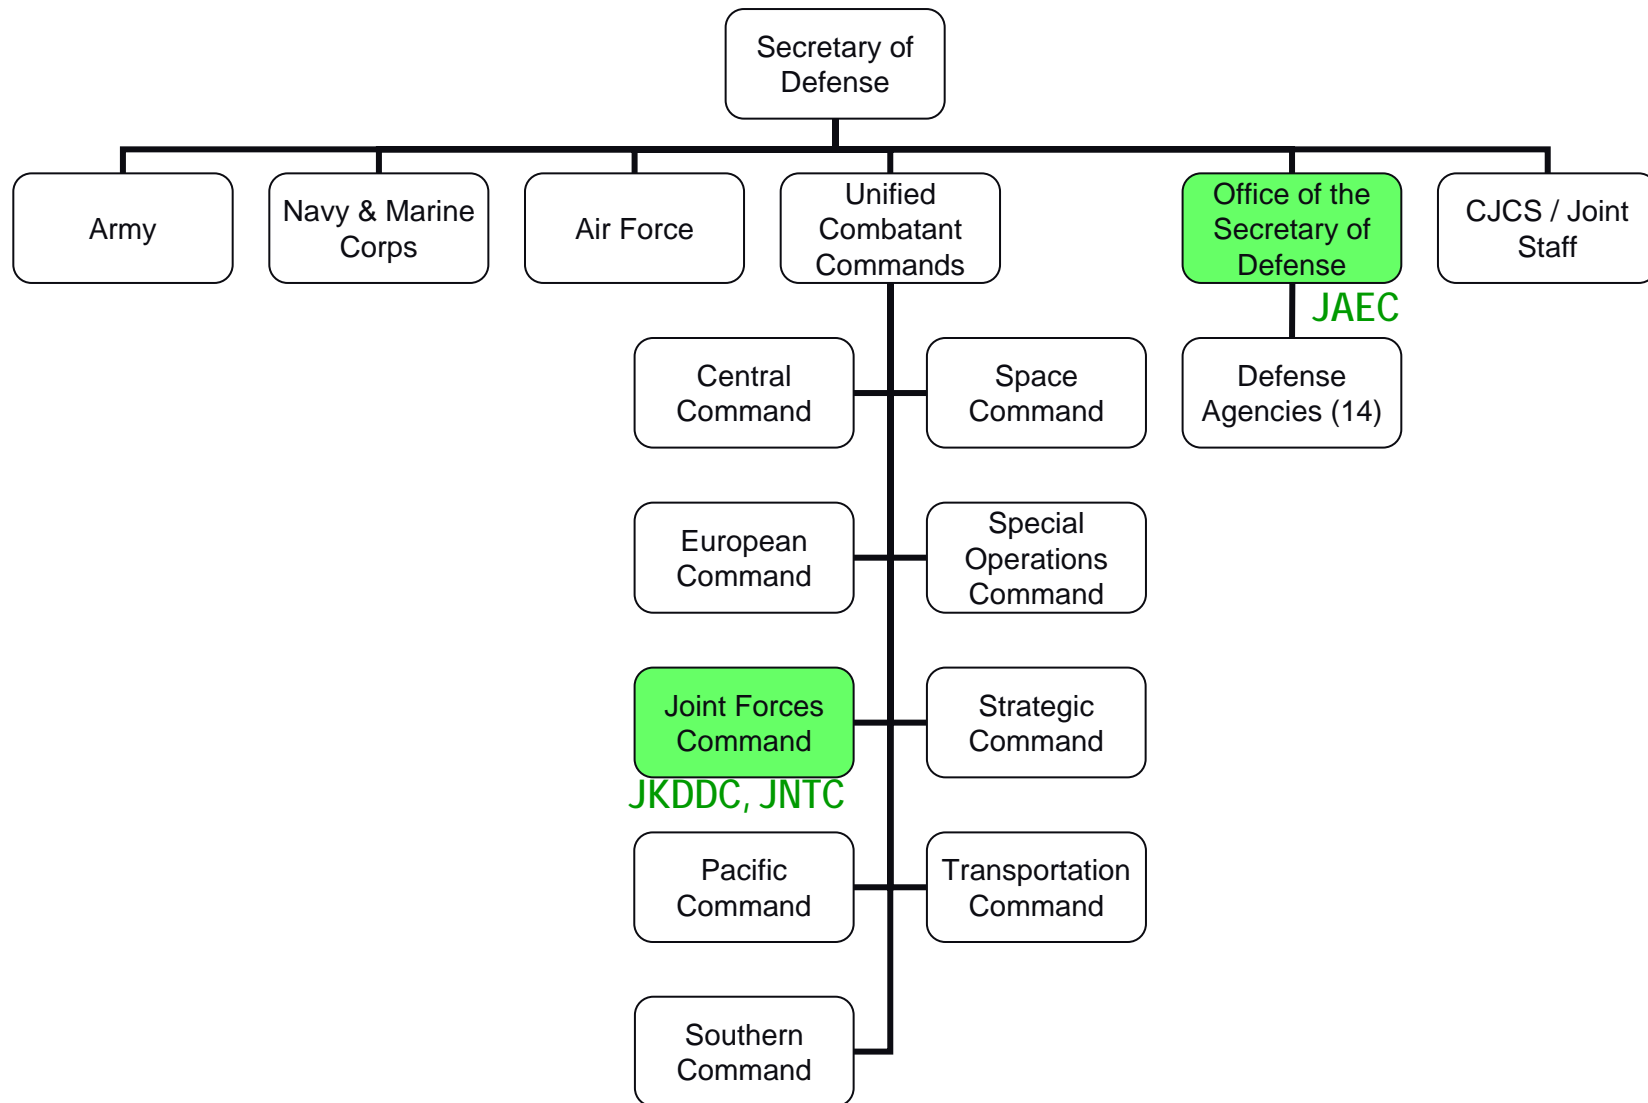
Secretary of Defense

Army

Navy & Marine Corps

Air Force

Unified Combatant Commands

Office of the Secretary of Defense

CJCS / Joint Staff

JAEC

Defense Agencies (14)

Central Command

Space Command

European Command

Special Operations Command

Joint Forces Command

Strategic Command

JKDDC, JNTC

Pacific Command

Transportation Command

Southern Command